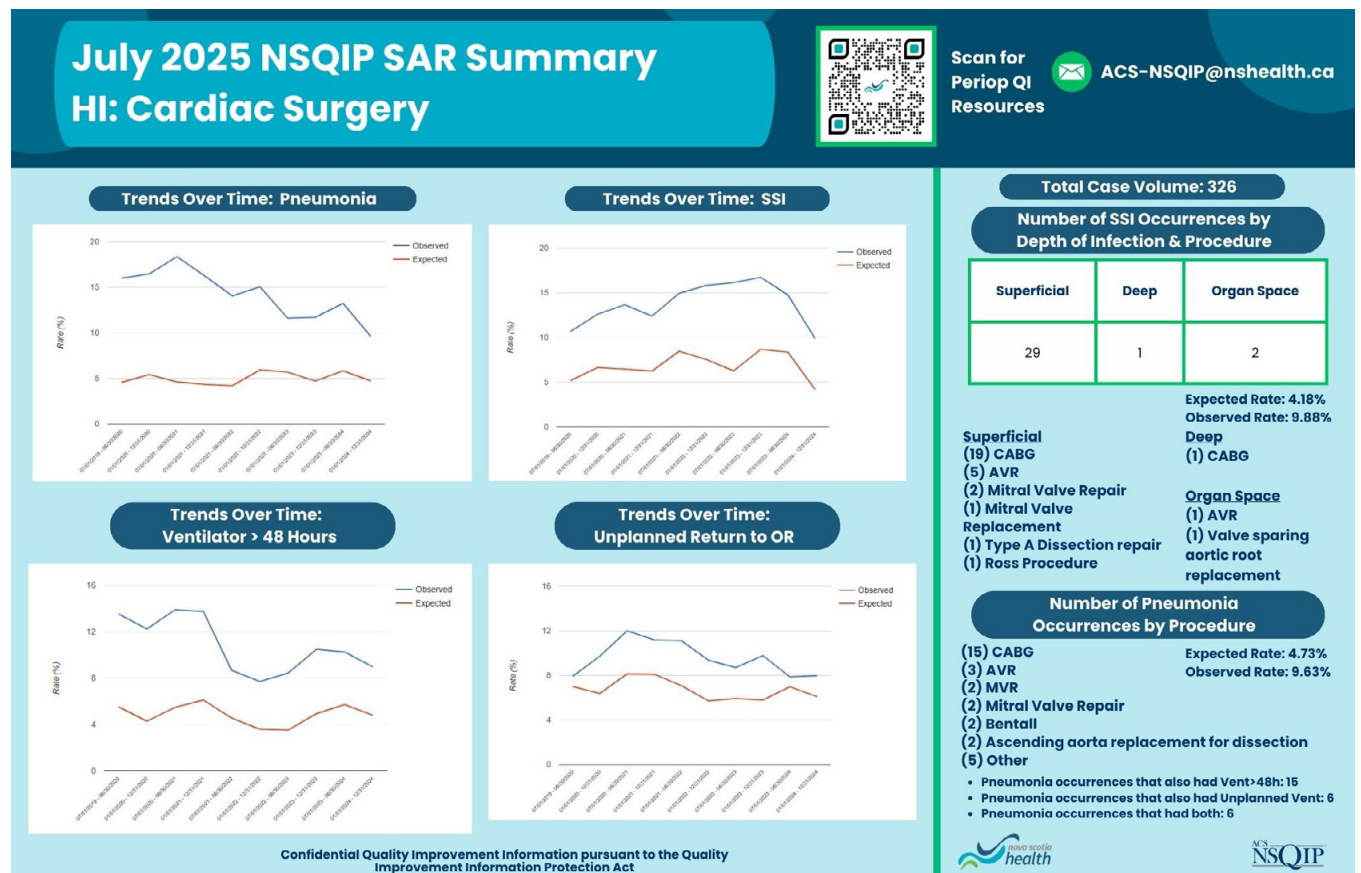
July 2025 NSQIP SAR Summary
HI: Cardiac Surgery

Scan for Periop QI Resources

ACS-NSQIP@nshealth.ca

Trends Over Time: Pneumonia

20
15
10
5
0
Rate (%)
Observed
Expected
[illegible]

Trends Over Time: SSI

20
15
10
5
0
Rate (%)
Observed
Expected
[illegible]

Trends Over Time: Ventilator > 48 Hours

16
12
8
4
0
Rate (%)
Observed
Expected
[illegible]

Trends Over Time: Unplanned Return to OR

16
12
8
4
0
Rate (%)
Observed
Expected
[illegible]

Total Case Volume: 326

Number of SSI Occurrences by Depth of Infection & Procedure

| Superficial | Deep | Organ Space |
|---|---|---|
| 29 | 1 | 2 |

Expected Rate: 4.18%
Observed Rate: 9.88%

Superficial
(19) CABG
(5) AVR
(2) Mitral Valve Repair
(1) Mitral Valve Replacement
(1) Type A Dissection repair
(1) Ross Procedure

Deep
(1) CABG

Organ Space
(1) AVR
(1) Valve sparing aortic root replacement

Number of Pneumonia Occurrences by Procedure

(15) CABG
(3) AVR
(2) MVR
(2) Mitral Valve Repair
(2) Bentall
(2) Ascending aorta replacement for dissection
(5) Other

Expected Rate: 4.73%
Observed Rate: 9.63%

• Pneumonia occurrences that also had Vent>48h: 15
• Pneumonia occurrences that also had Unplanned Vent: 6
• Pneumonia occurrences that had both: 6

Confidential Quality Improvement Information pursuant to the Quality Improvement Information Protection Act

nova scotia health

ACS NSQIP